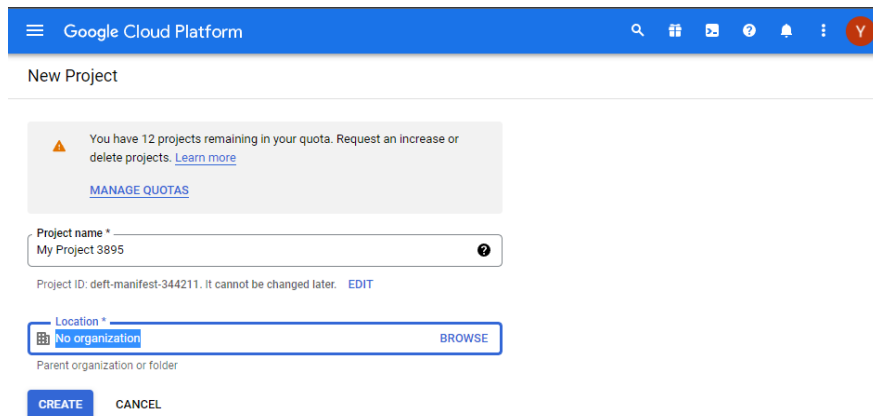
Google Cloud Platform

Y

New Project

You have 12 projects remaining in your quota. Request an increase or delete projects. Learn more

MANAGE QUOTAS

Project name *
My Project 3895

Project ID: deft-manifest-344211. It cannot be changed later. EDIT

Location *
No organization
BROWSE

Parent organization or folder

CREATE
CANCEL